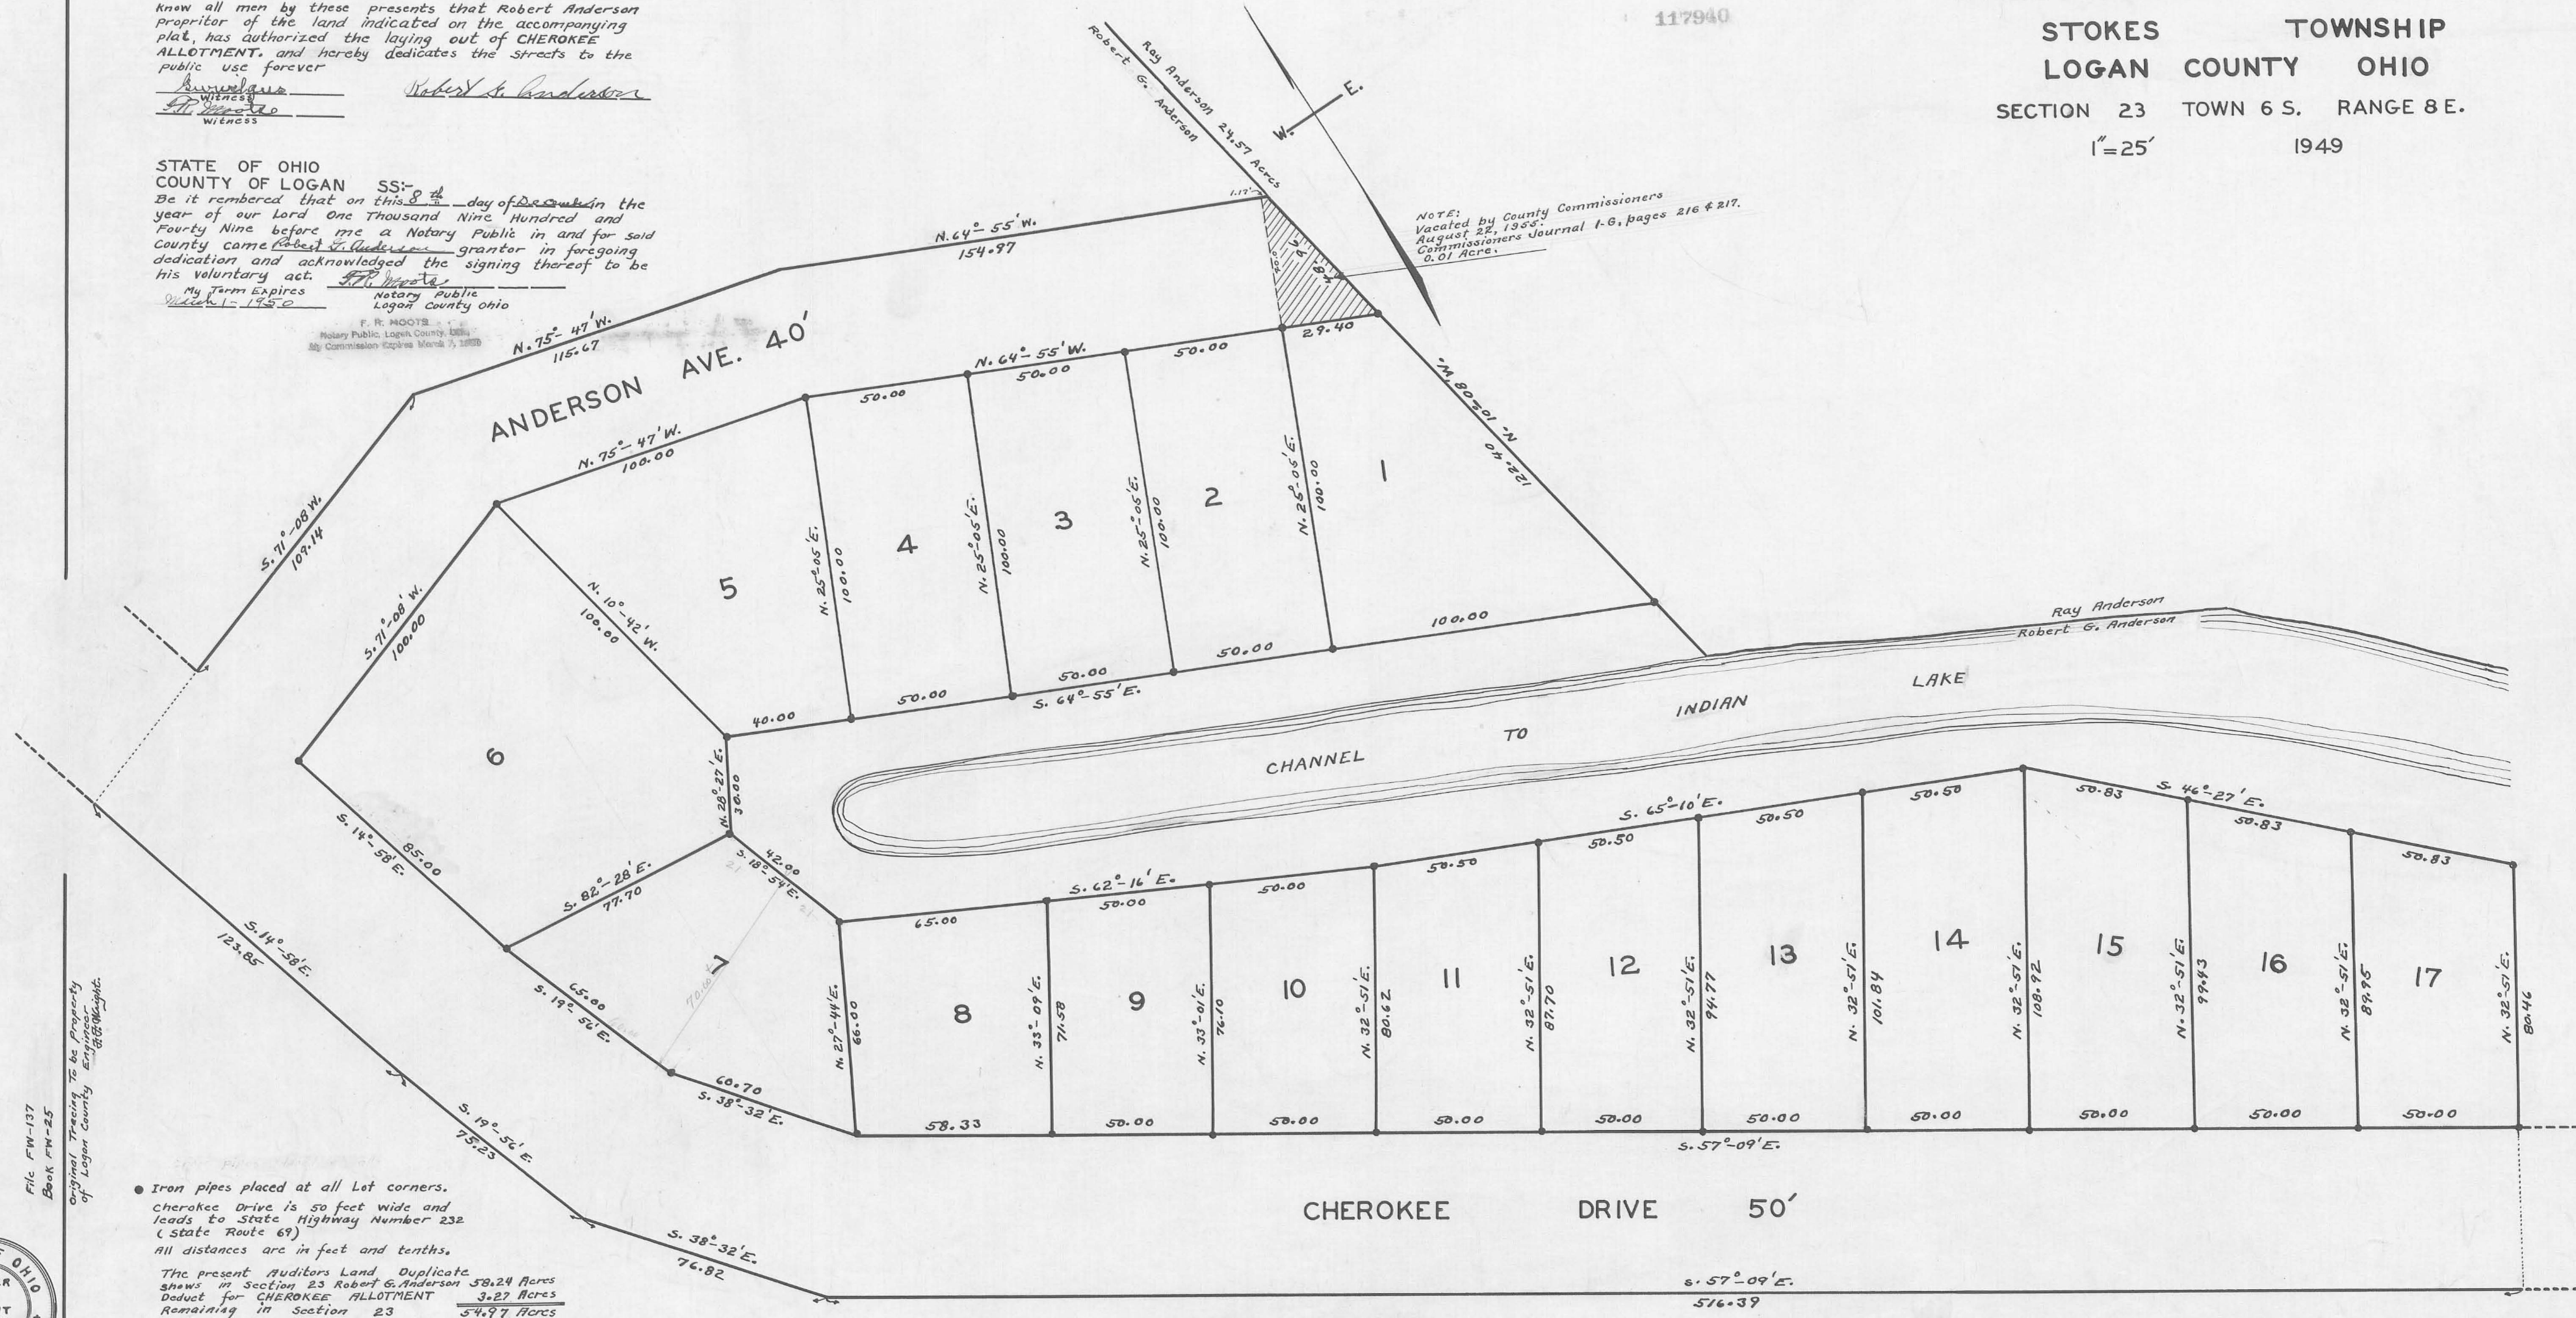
Know all men by these presents that Robert Anderson proprietor of the land indicated on the accompanying plat, has authorized the laying out of CHEROKEE ALLOTMENT, and hereby dedicates the streets to the public use forever

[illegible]
Witness
F.R. Moots
Witness

Robert G. Anderson

STATE OF OHIO
COUNTY OF LOGAN SS:-
Be it rembered that on this 8th day of December in the year of our Lord One Thousand Nine Hundred and Fourty Nine before me a Notary Public in and for said County came Robert G. Anderson grantor in foregoing dedication and acknowledged the signing thereof to be his voluntary act.
My Term Expires March 1 - 1950
F.R. Moots
Notary Public
Logan County Ohio

F. R. MOOTS
Notary Public, Logan County, Ohio
My Commission Expires March 7, 1950

117940

STOKES TOWNSHIP
LOGAN COUNTY OHIO
SECTION 23 TOWN 6 S. RANGE 8 E.
1"=25'
1949

Ray Anderson 24.57 Acres
Robert G. Anderson

W. E.

NOTE:
Vacated by County Commissioners August 22, 1955.
Commissioners Journal 1-G, pages 216 & 217.
0.01 Acre.

1.17
N. 64° 55' W.
154.97
N. 75° 47' W.
115.67
ANDERSON AVE. 40'
N. 64° 55' W.
50.00
50.00
50.00
29.40
N. 10° 08' W.
122.40
N. 75° 47' W.
100.00
S. 71° 08' W.
109.14
S. 71° 08' W.
100.00
N. 10° 42' W.
100.00
5
4
3
2
1
N. 25° 05' E. 100.00
N. 25° 05' E. 100.00
N. 25° 05' E. 100.00
N. 25° 05' E. 100.00
100.00
50.00
50.00
50.00
40.00
S. 64° 55' E.
Ray Anderson
Robert G. Anderson
LAKE
INDIAN
TO
CHANNEL
6
N. 28° 27' E.
30.00
S. 14° 58' E.
85.00
S. 18° 54' E.
42.00
S. 82° 28' E.
77.70
7
70.00
65.00
S. 19° 56' E.
60.70
S. 38° 32' E.
S. 14° 58' E.
123.85
S. 19° 56' E.
75.23
S. 38° 32' E.
76.82
S. 62° 16' E.
65.00
50.00
50.00
50.50
50.50
S. 65° 10' E.
50.50
50.50
50.83
S. 46° 27' E.
50.83
50.83
8
9
10
11
12
13
14
15
16
17
N. 27° 44' E. 66.00
N. 33° 09' E. 71.58
N. 33° 01' E. 76.10
N. 32° 51' E. 80.62
N. 32° 51' E. 87.70
N. 32° 51' E. 94.77
N. 32° 51' E. 101.84
N. 32° 51' E. 108.92
N. 32° 51' E. 99.43
N. 32° 51' E. 89.95
N. 32° 51' E. 80.46
58.33
50.00
50.00
50.00
50.00
50.00
50.00
50.00
50.00
50.00
S. 57° 09' E.
CHEROKEE DRIVE 50'
S. 57° 09' E.
516.39

File FW-137
Book FW-25
Original Tracing To be Property of Logan County Engineer. B.G. Wright.

● Iron pipes placed at all Lot corners.
Cherokee Drive is 50 feet wide and leads to State Highway Number 232 (State Route 69)
All distances are in feet and tenths.
The present Auditors Land Duplicate shows in Section 23 Robert G. Anderson 58.24 Acres
Deduct for CHEROKEE ALLOTMENT 3.27 Acres
Remaining in Section 23 54.97 Acres

OHIO
R
T